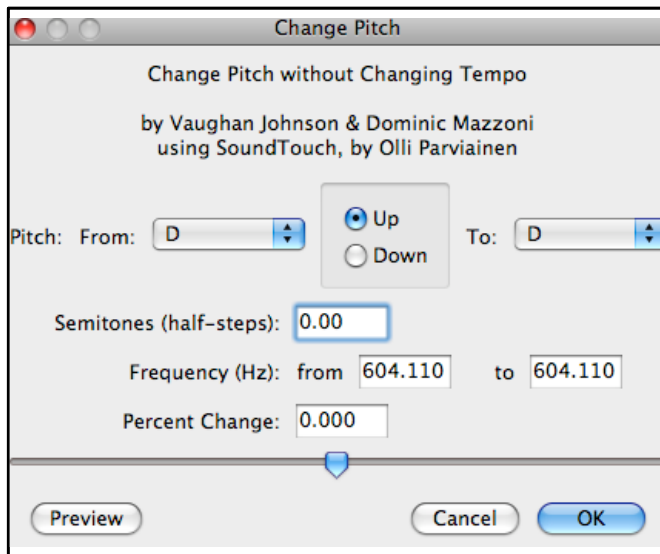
Change Pitch

Change Pitch without Changing Tempo

by Vaughan Johnson & Dominic Mazzoni
using SoundTouch, by Olli Parviainen

Pitch: From: D

Up
Down

To: D

Semitones (half-steps): 0.00

Frequency (Hz): from 604.110 to 604.110

Percent Change: 0.000

Preview

Cancel

OK